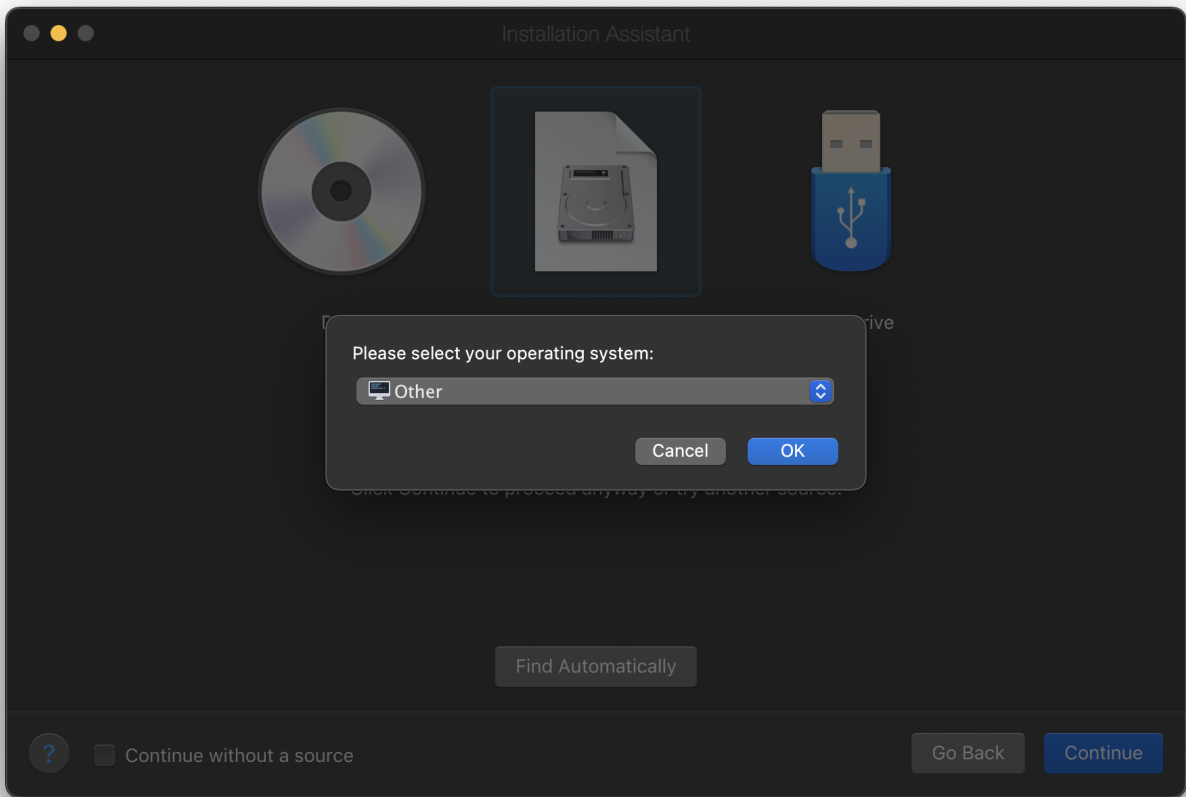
Installation Assistant

D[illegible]

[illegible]rive

Please select your operating system:

Other

Cancel

OK

Click Continue to proceed anyway or try another source.

Find Automatically

?

Continue without a source

Go Back

Continue